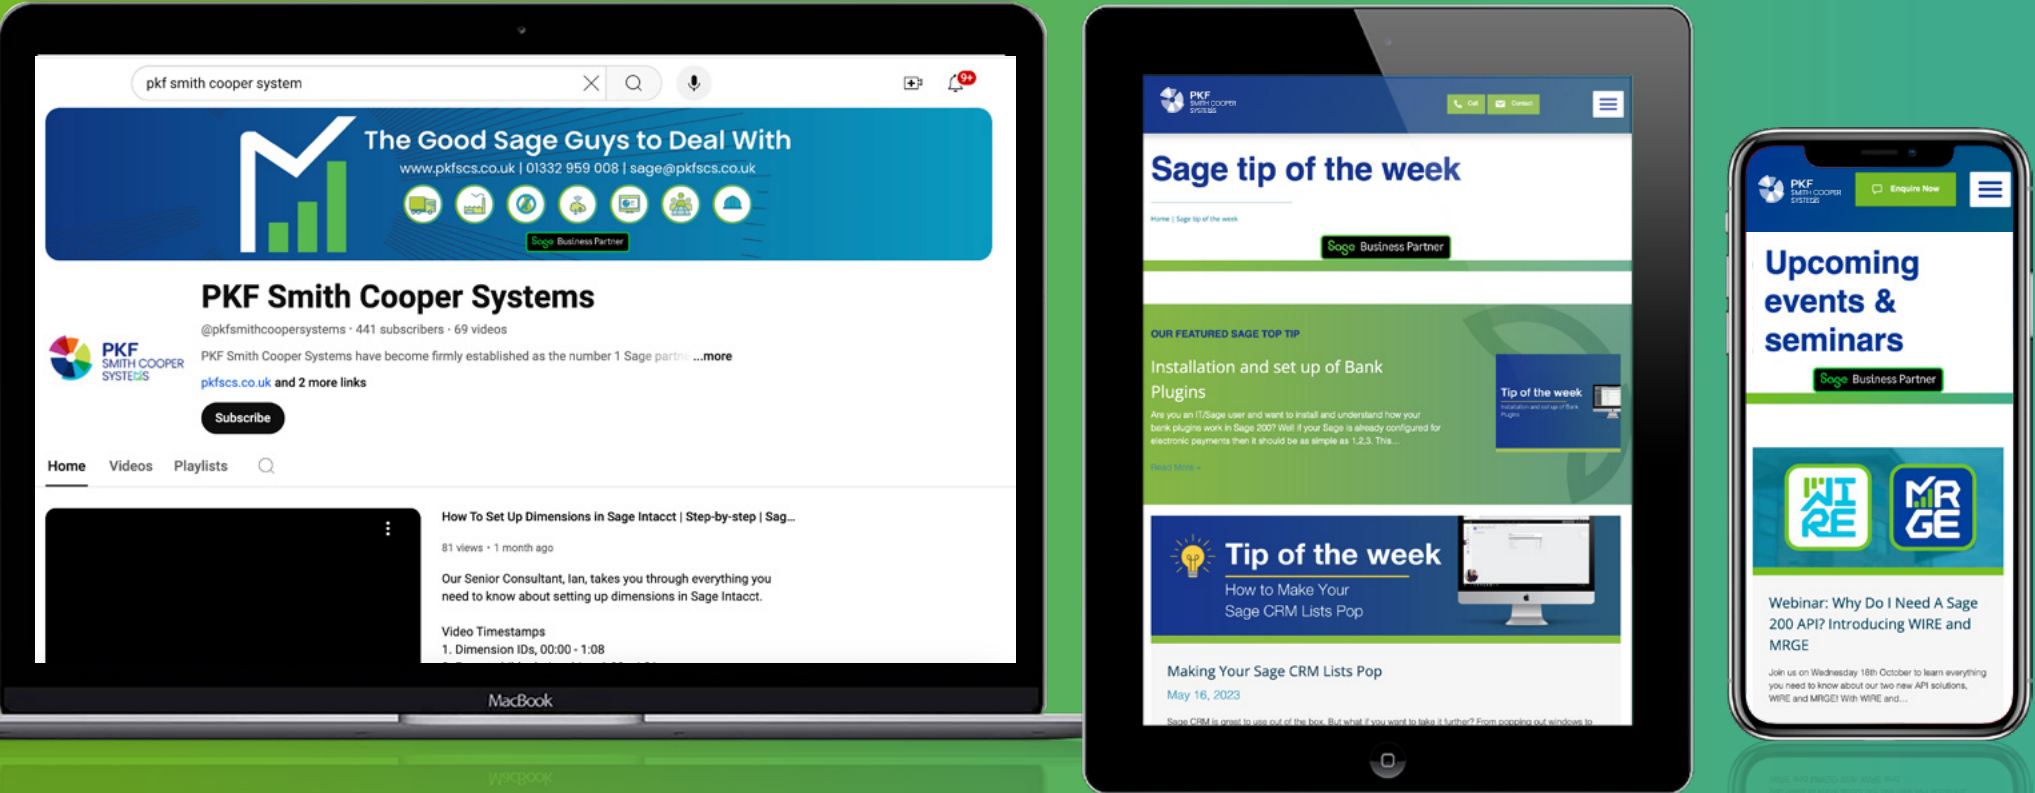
pkf smith cooper system

9+

The Good Sage Guys to Deal With
www.pkfscs.co.uk | 01332 959 008 | sage@pkfscs.co.uk

Sage Business Partner

PKF Smith Cooper Systems
@pkfsmithcoopersystems · 441 subscribers · 69 videos
PKF Smith Cooper Systems have become firmly established as the number 1 Sage partn ...more
pkfscs.co.uk and 2 more links
Subscribe

PKF SMITH COOPER SYSTEMS

Home Videos Playlists

How To Set Up Dimensions in Sage Intacct | Step-by-step | Sag...
81 views · 1 month ago
Our Senior Consultant, Ian, takes you through everything you need to know about setting up dimensions in Sage Intacct.

Video Timestamps
1. Dimension IDs, 00:00 - 1:08

MacBook

PKF SMITH COOPER SYSTEMS
Call Contact

Sage tip of the week
Home | Sage tip of the week
Sage Business Partner

OUR FEATURED SAGE TOP TIP
Installation and set up of Bank Plugins
Are you an IT/Sage user and want to install and understand how your bank plugins work in Sage 200? Well if your Sage is already configured for electronic payments then it should be as simple as 1,2,3. This...
Read More »

Tip of the week

Tip of the week
How to Make Your Sage CRM Lists Pop

Making Your Sage CRM Lists Pop
May 16, 2023
Sage CRM is great to use out of the box. But what if you want to take it further? From popping out windows to

PKF SMITH COOPER SYSTEMS
Enquire Now

Upcoming events & seminars
Sage Business Partner

WIRE MRGE

Webinar: Why Do I Need A Sage 200 API? Introducing WIRE and MRGE
Join us on Wednesday 18th October to learn everything you need to know about our two new API solutions, WIRE and MRGE! With WIRE and...